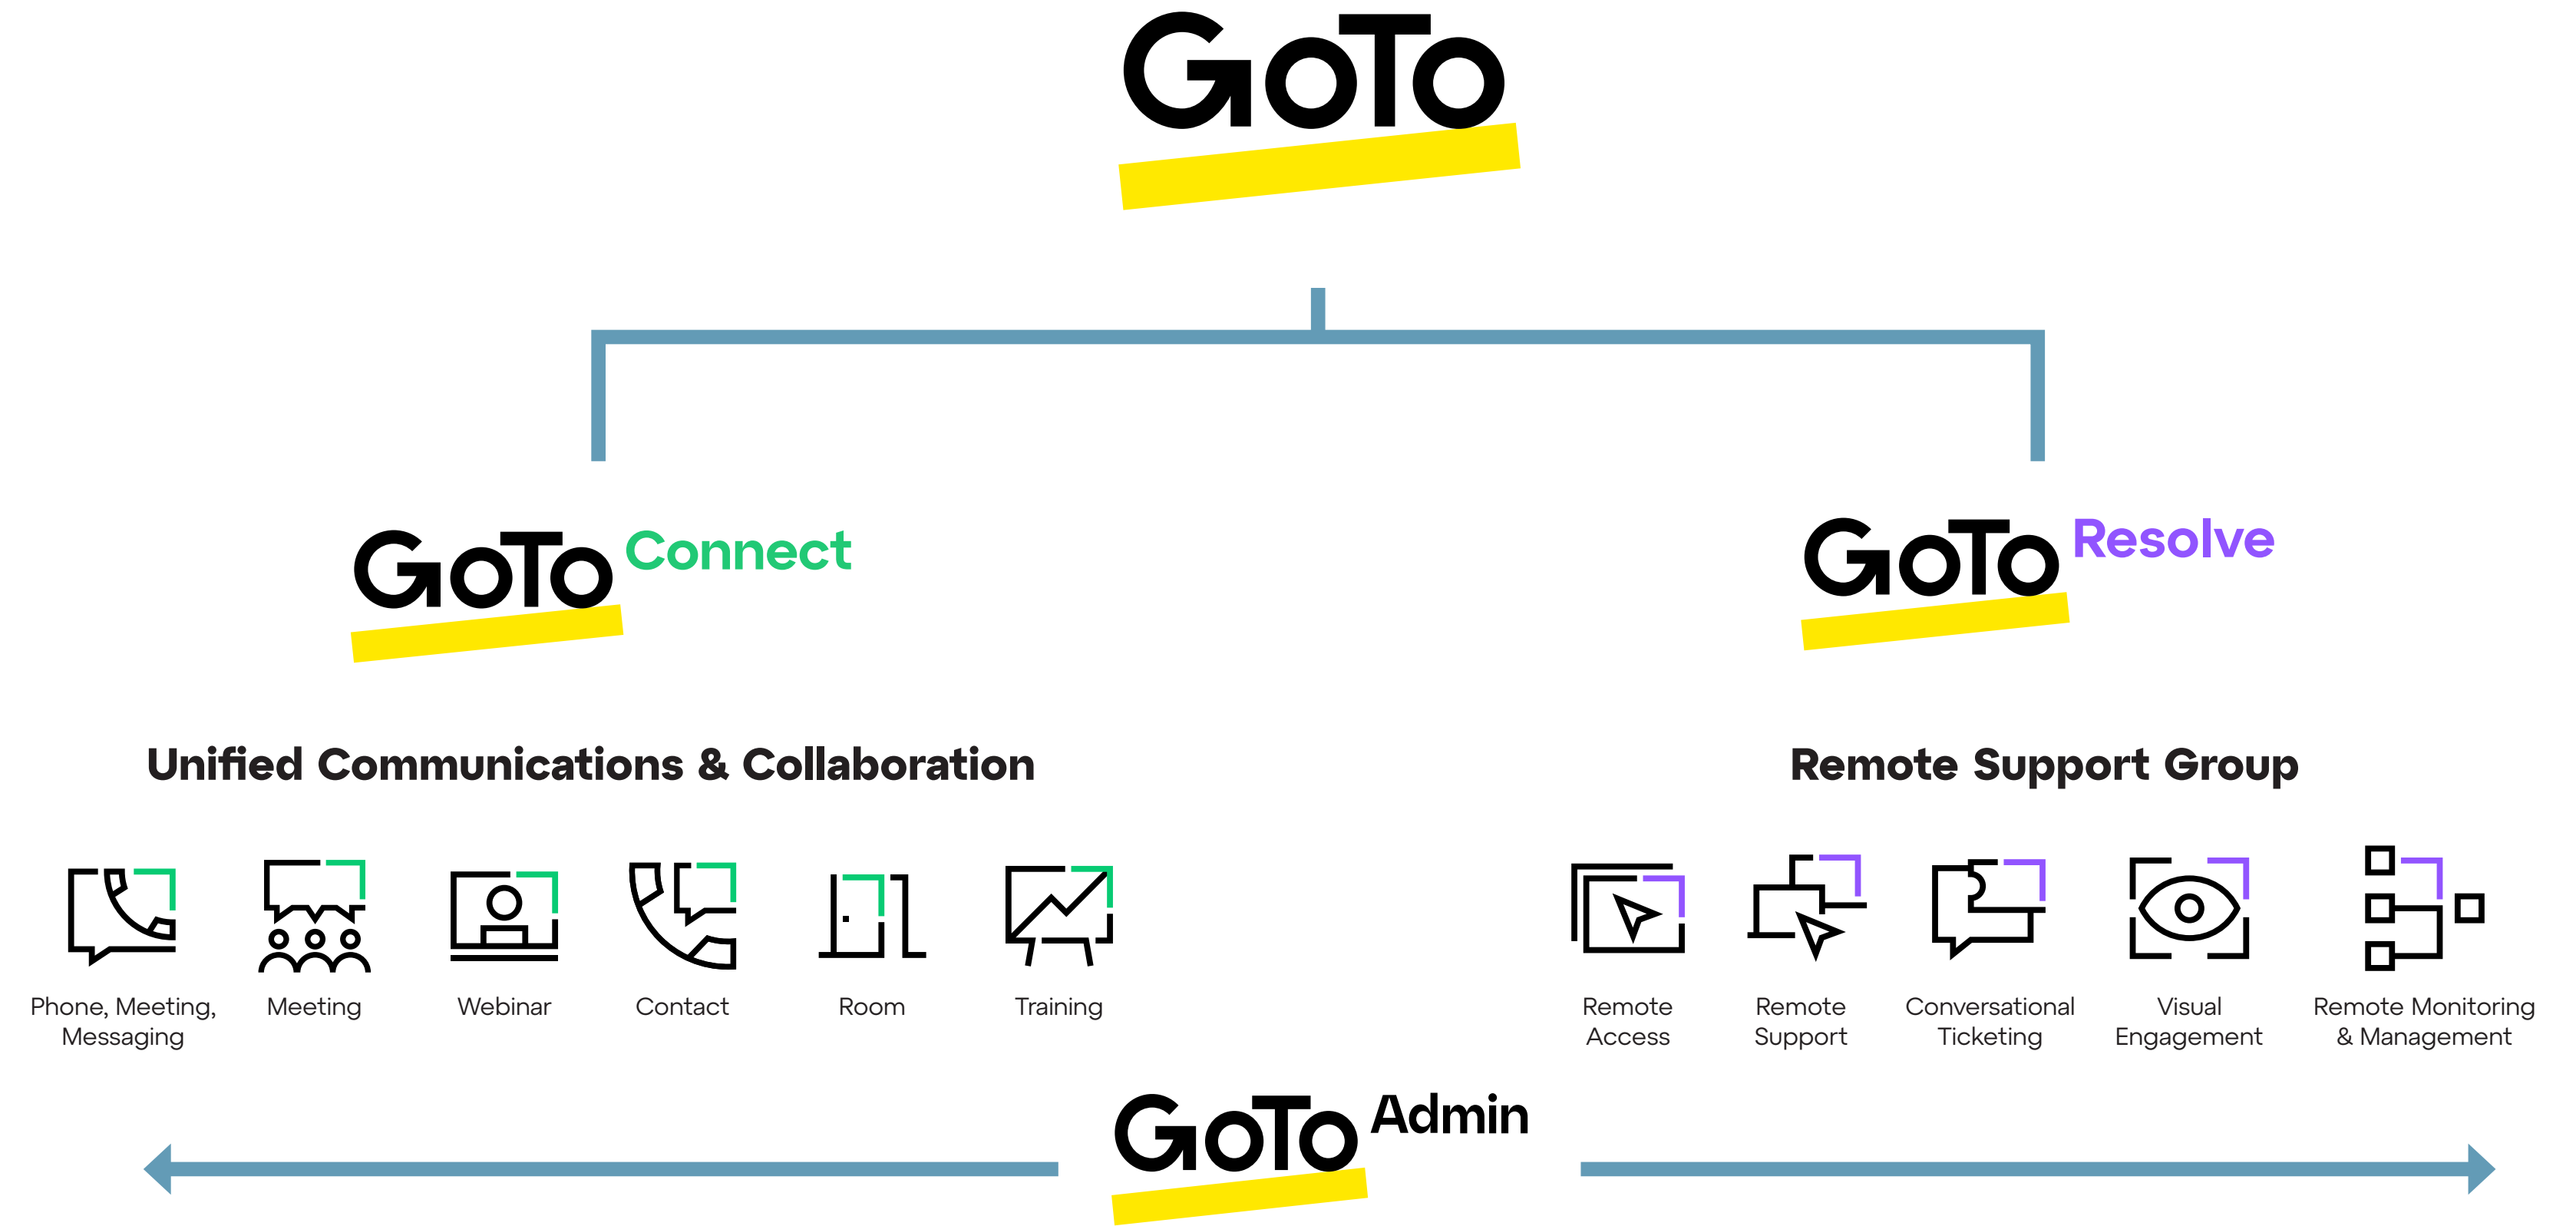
GoTo

GoTo Connect

GoTo Resolve

Unified Communications & Collaboration

Remote Support Group

Phone, Meeting, Messaging

Meeting

Webinar

Contact

Room

Training

Remote Access

Remote Support

Conversational Ticketing

Visual Engagement

Remote Monitoring & Management

GoTo Admin